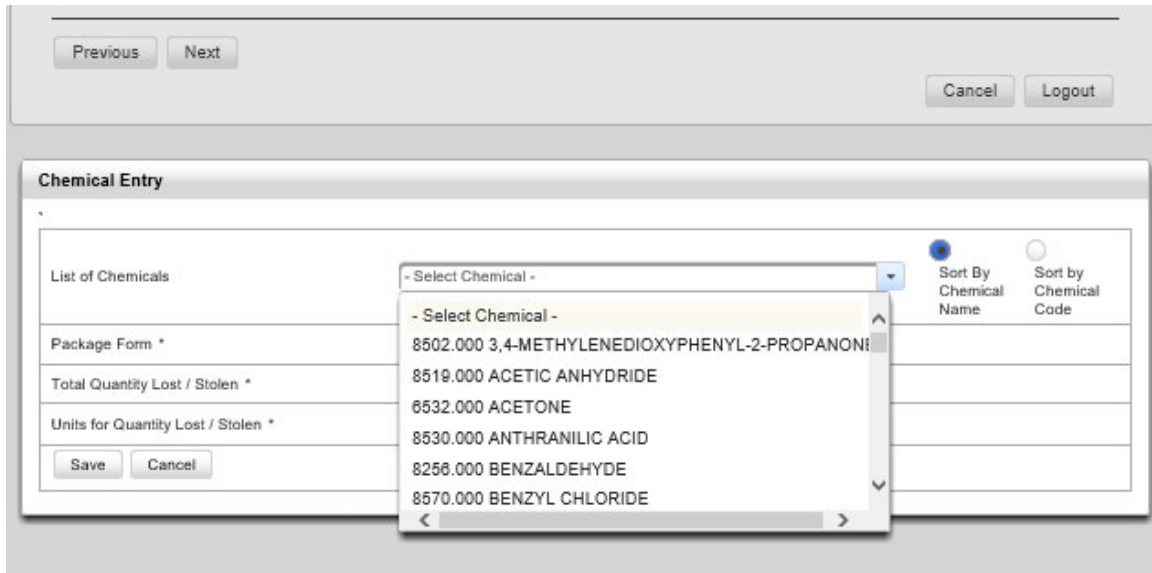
Previous Next

Cancel Logout

Chemical Entry

List of Chemicals

- Select Chemical -

Sort By Chemical Name

Sort by Chemical Code

- Select Chemical -

8502.000 3,4-METHYLENEDIOXYPHENYL-2-PROPANON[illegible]

8519.000 ACETIC ANHYDRIDE

6532.000 ACETONE

8530.000 ANTHRANILIC ACID

8256.000 BENZALDEHYDE

8570.000 BENZYL CHLORIDE

Package Form *

Total Quantity Lost / Stolen *

Units for Quantity Lost / Stolen *

Save Cancel